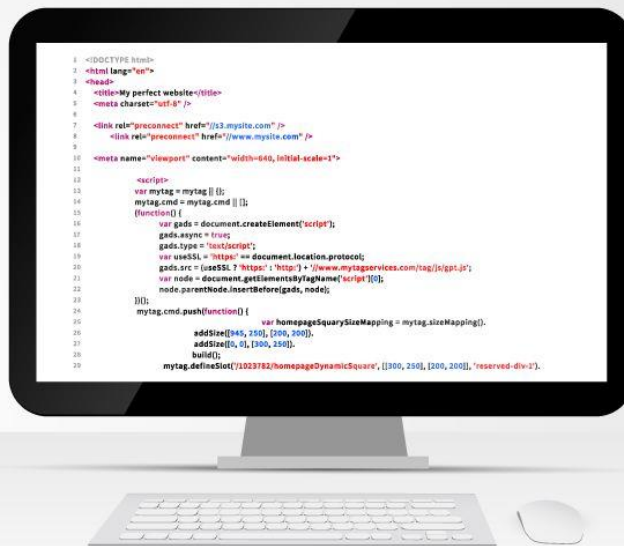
1 <!DOCTYPE html>
2 <html lang="en">
3 <head>
4 <title>My perfect website</title>
5 <meta charset="utf-8" />
6
7 <link rel="preconnect" href="//s3.mysite.com" />
8 <link rel="preconnect" href="//www.mysite.com" />
9
10 <meta name="viewport" content="width=640, initial-scale=1">
11
12 <script>
13 var mytag = mytag || {};
14 mytag.cmd = mytag.cmd || [];
15 (function() {
16 var gads = document.createElement('script');
17 gads.async = true;
18 gads.type = 'text/script';
19 var useSSL = 'https:' == document.location.protocol;
20 gads.src = (useSSL ? 'https:' : 'http:') + '//www.mytagservices.com/tag/js/gpt.js';
21 var node = document.getElementsByTagName('script')[0];
22 node.parentNode.insertBefore(gads, node);
23 })();
24 mytag.cmd.push(function() {
25 var homepageSquarySizeMapping = mytag.sizeMapping().
26 addSize([945, 250], [200, 200]).
27 addSize([0, 0], [300, 250]).
28 build();
29 mytag.defineSlot('/1023782/homepageDynamicSquare', [[300, 250], [200, 200]], 'reserved-div-2').